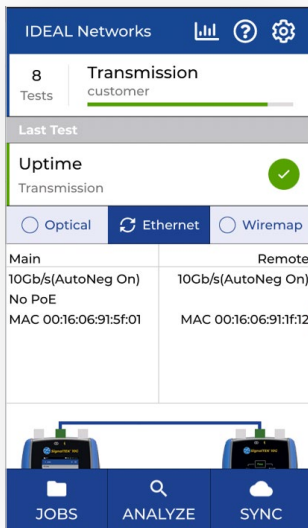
IDEAL Networks

8
Tests

Transmission
customer

Last Test

Uptime
Transmission

Optical
Ethernet
Wiremap

| Main | Remote |
|---|---|
| 10Gb/s(AutoNeg On) | 10Gb/s(AutoNeg On) |
| No PoE | |
| MAC 00:16:06:91:5f:01 | MAC 00:16:06:91:1f:12 |

JOBS
ANALYZE
SYNC